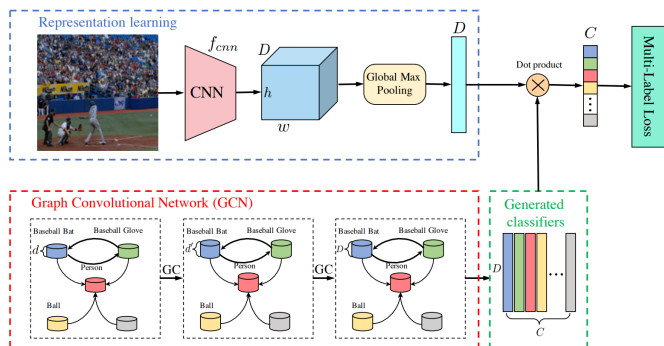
Representation learning

$f_{cnn}$

CNN

$D$

$h$

$w$

Global Max Pooling

$D$

Dot product

$C$

Multi-Label Loss

Graph Convolutional Network (GCN)

Baseball Bat

Baseball Glove

$d$

Person

Ball

GC

Baseball Bat

Baseball Glove

$d'$

Person

Ball

GC

Baseball Bat

Baseball Glove

$D$

Person

Ball

Generated classifiers

$D$

$C$